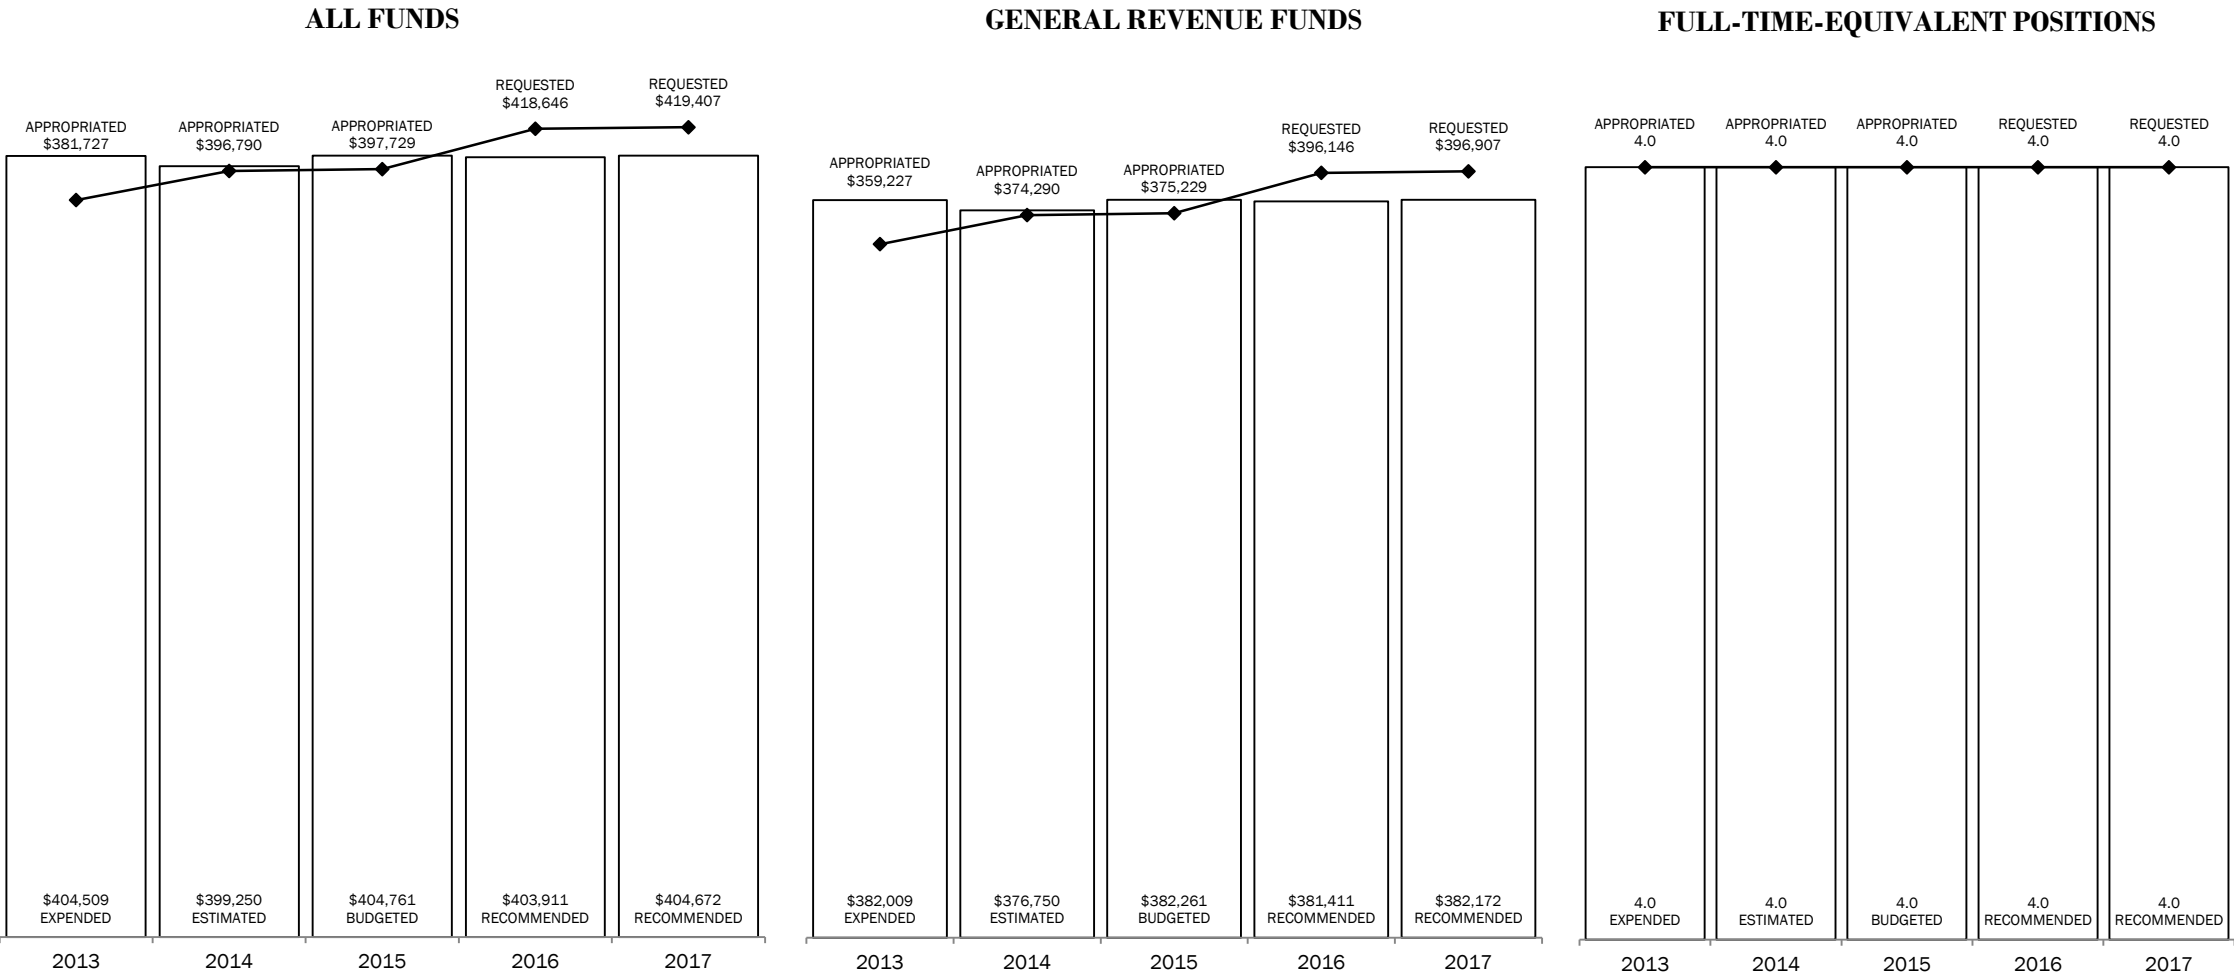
ALL FUNDS

APPROPRIATED
$381,727

APPROPRIATED
$396,790

APPROPRIATED
$397,729

REQUESTED
$418,646

REQUESTED
$419,407

$404,509
EXPENDED

$399,250
ESTIMATED

$404,761
BUDGETED

$403,911
RECOMMENDED

$404,672
RECOMMENDED

2013 2014 2015 2016 2017

GENERAL REVENUE FUNDS

APPROPRIATED
$359,227

APPROPRIATED
$374,290

APPROPRIATED
$375,229

REQUESTED
$396,146

REQUESTED
$396,907

$382,009
EXPENDED

$376,750
ESTIMATED

$382,261
BUDGETED

$381,411
RECOMMENDED

$382,172
RECOMMENDED

2013 2014 2015 2016 2017

FULL-TIME-EQUIVALENT POSITIONS

APPROPRIATED
4.0

APPROPRIATED
4.0

APPROPRIATED
4.0

REQUESTED
4.0

REQUESTED
4.0

4.0
EXPENDED

4.0
ESTIMATED

4.0
BUDGETED

4.0
RECOMMENDED

4.0
RECOMMENDED

2013 2014 2015 2016 2017